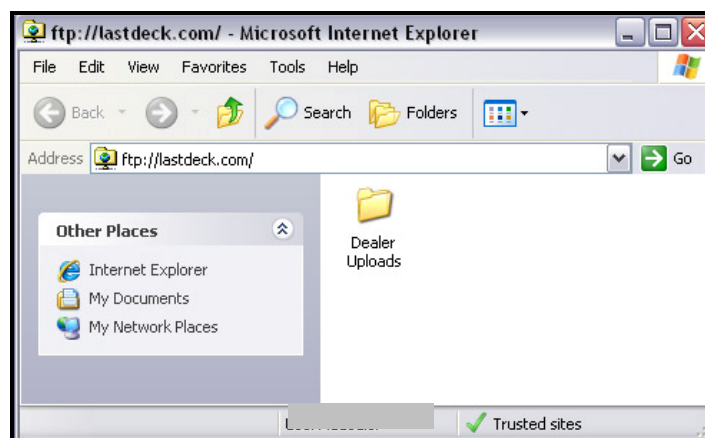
ftp://lastdeck.com/ - Microsoft Internet Explorer

File Edit View Favorites Tools Help

Back Search Folders

Address ftp://lastdeck.com/ Go

Other Places

Internet Explorer
My Documents
My Network Places

Dealer Uploads

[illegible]

Trusted sites